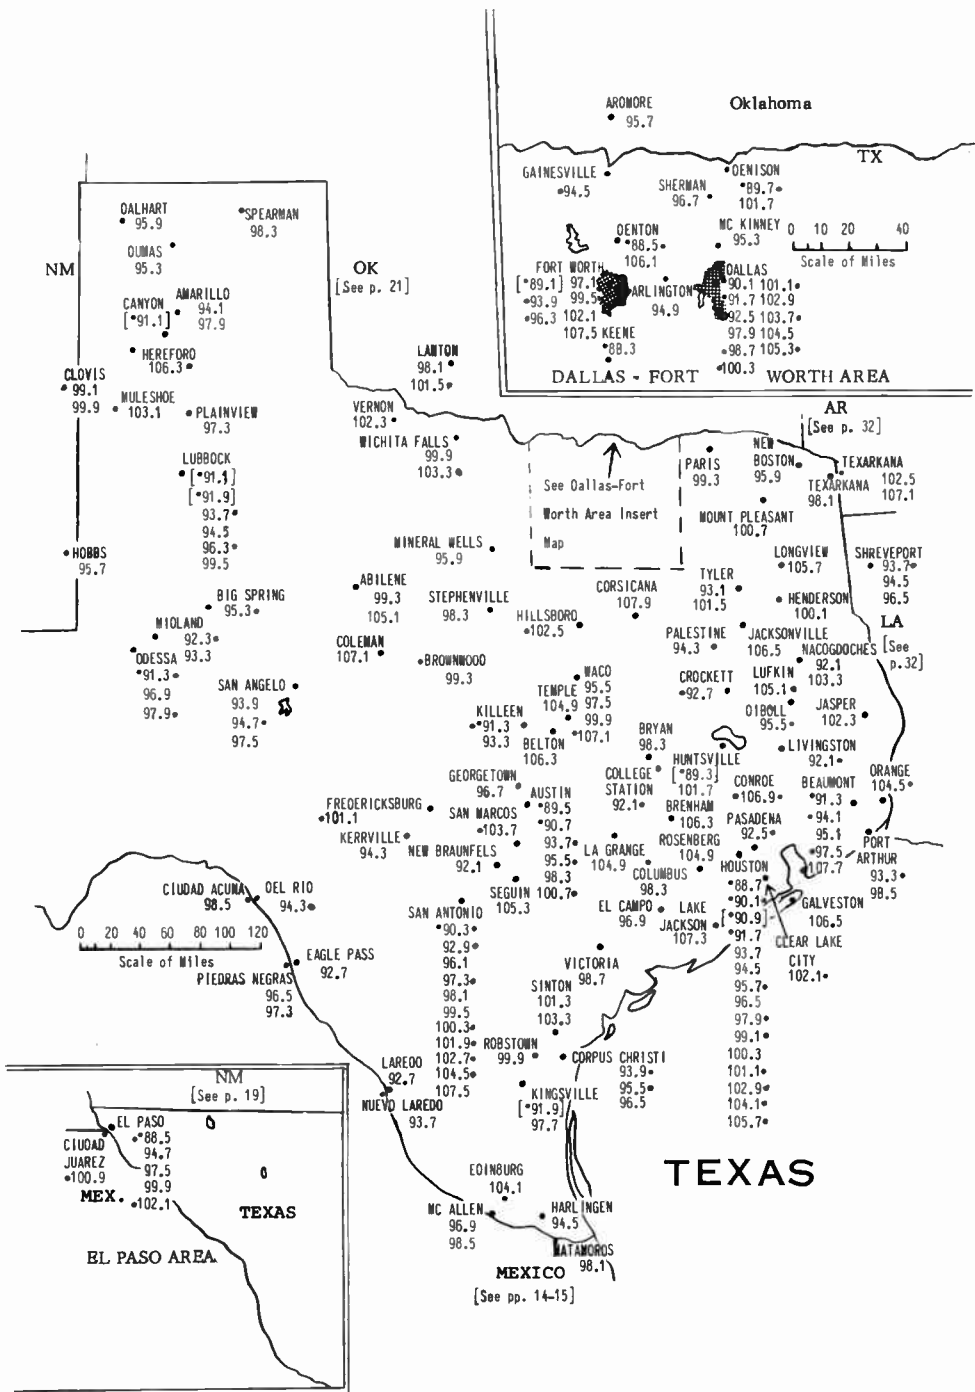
ARDMORE
95.7

Oklahoma

TX

GAINESVILLE
•94.5

SHERMAN
96.7

DENISON
•89.7•
101.7

0 10 20 40
Scale of Miles

DENTON
•88.5•
106.1

MC KINNEY
95.3

FORT WORTH
[•89.1] 97.1
•93.9 99.5
•96.3 102.1
107.5 KEENE
•88.3

ARLINGTON
94.9

DALLAS
90.1 101.1•
•91.7 102.9
•92.5 103.7•
97.9 104.5
•98.7 105.3•
•100.3

DALLAS - FORT WORTH AREA

NM

DALHART
95.9

SPEARMAN
98.3

DUMAS
95.3

OK
[See p. 21]

CANYON
[•91.1]

AMARILLO
94.1
97.9

HEREFORD
106.3•

CLOVIS
99.1
99.9

MULESHOE
103.1

PLAINVIEW
97.3

LAWTON
98.1
101.5•

VERNON
102.3•

WICHITA FALLS
99.9
103.3•

AR
[See p. 32]

LUBBOCK
[•91.1]
[•91.9]
93.7•
94.5
96.3•
99.5

See Dallas-Fort Worth Area Insert Map

PARIS
99.3

NEW BOSTON
95.9

TEXARKANA
102.5
107.1

TEXARKANA
98.1

MOUNT PLEASANT
100.7

HOBBS
95.7

MINERAL WELLS
95.9

LONGVIEW
•105.7

SHREVEPORT
•93.7•
94.5
96.5

ABILENE
99.3
105.1

STEPHENVILLE
98.3

CORSICANA
107.9

TYLER
93.1
101.5

HENDERSON
100.1

LA

BIG SPRING
95.3•

HILLSBORO
•102.5

MIDLAND
92.3•
93.3

COLEMAN
107.1•

PALESTINE
94.3

JACKSONVILLE
106.5

NACOGDOCHES
92.1
103.3

[See p.32]

ODESSA
•91.3•
96.9
97.9•

BROWNWOOD
99.3

WACO
95.5
97.5
99.9
•107.1

TEMPLE
104.9

CROCKETT
•92.7

LUFKIN
105.1•

SAN ANGELO
93.9
94.7•
97.5

KILLEEN
•91.3
93.3

BELTON
106.3

DIBOLL
95.5•

JASPER
102.3

BRYAN
98.3

LIVINGSTON
92.1•

HUNTSVILLE
[•89.3]
101.7

GEORGETOWN
96.7

AUSTIN
•89.5
•90.7
93.7•
95.5•
98.3

COLLEGE STATION
92.1•

CONROE
•106.9•

BEAUMONT
•91.3
•94.1
95.1
•97.5
107.7

ORANGE
104.5•

FREDERICKSBURG
•101.1

SAN MARCOS
•103.7

BRENHAM
•106.3

PASADENA
92.5•

PORT ARTHUR
93.3•
98.5

KERRVILLE
94.3

NEW BRAUNFELS
92.1

LA GRANGE
104.9

ROSENBERG
104.9

HOUSTON
•88.7
•90.1
[•90.9]
•91.7
93.7
94.5
95.7•
96.5
97.9•
99.1•
100.3
101.1•
102.9•
104.1•
105.7•

COLUMBUS
98.3

SEGUIN 100.7•
105.3

GALVESTON
106.5

CIUDAD ACUNA
98.5

DEL RIO
94.3

SAN ANTONIO
•90.3•
92.9•
96.1
97.3•
98.1
99.5
100.3•
101.9•
102.7•
104.5•
107.5

EL CAMPO
96.9

LAKE JACKSON
107.3

CLEAR LAKE CITY
102.1•

0 20 40 60 80 100 120
Scale of Miles

EAGLE PASS
92.7

PIEDRAS NEGRAS
96.5
97.3

VICTORIA
98.7

SINTON
101.3
103.3

ROBSTOWN
99.9

CORPUS CHRISTI
93.9•
95.5•
96.5

LAREDO
92.7

NUEVO LAREDO
93.7

KINGSVILLE
[•91.9]
97.7

NM
[See p. 19]

EL PASO
•88.5
94.7
•97.5
99.9
•102.1

CIUDAD JUAREZ
•100.9

MEX.

TEXAS

EL PASO AREA

EDINBURG
104.1

TEXAS

MC ALLEN
96.9
98.5

HARLINGEN
94.5

MATAMOROS
98.1

MEXICO
[See pp. 14-15]